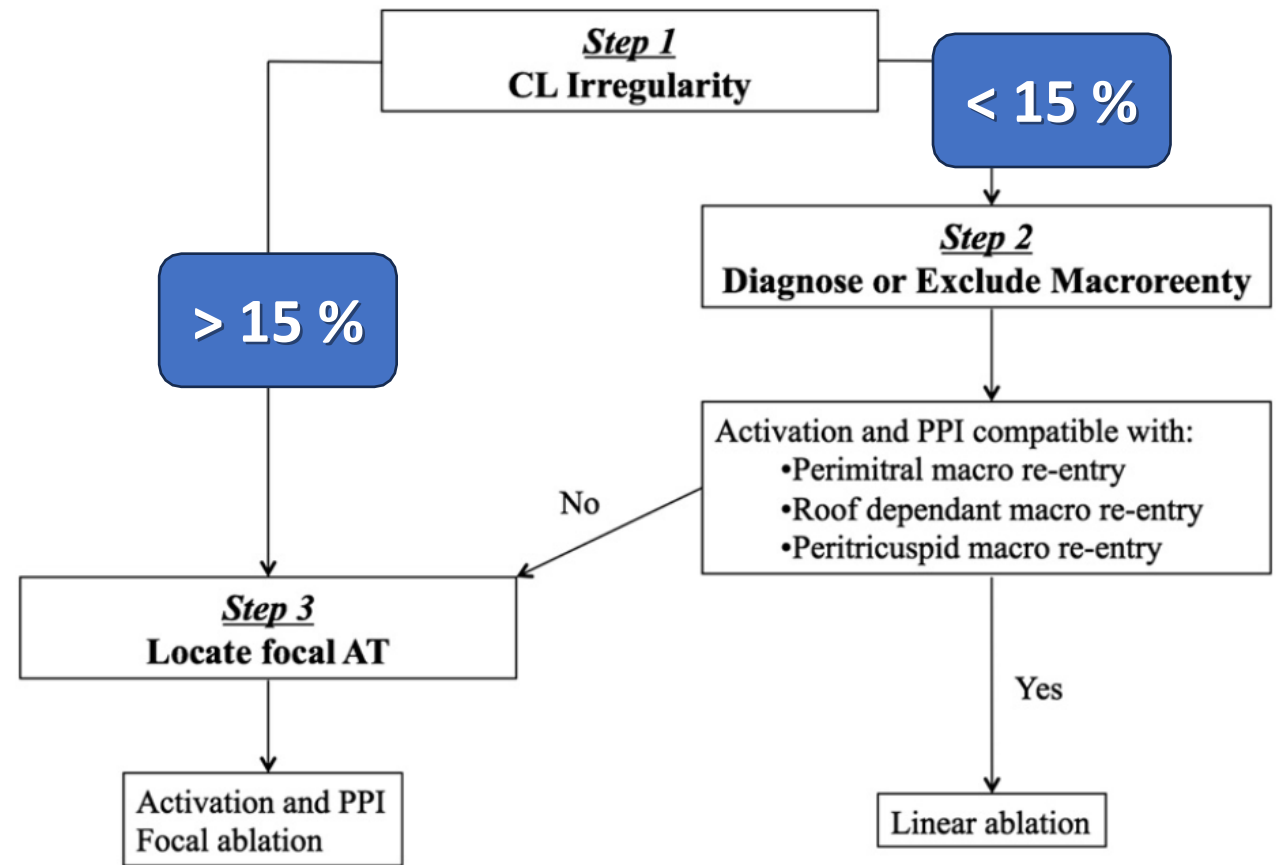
Step 1
CL Irregularity

< 15 %

> 15 %

Step 2
Diagnose or Exclude Macroreenty

Activation and PPI compatible with:
•Perimitral macro re-entry
•Roof dependant macro re-entry
•Peritricuspid macro re-entry

No

Step 3
Locate focal AT

Yes

Activation and PPI
Focal ablation

Linear ablation